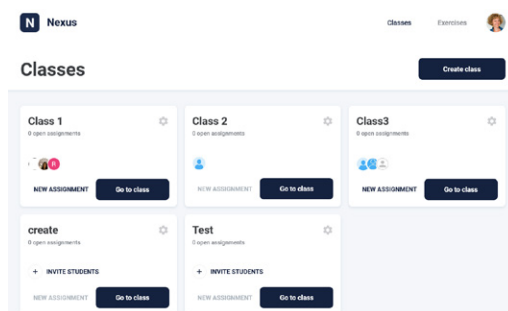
N Nexus

Classes Exercises

Classes

Create class

Class 1
0 open assignments
R
NEW ASSIGNMENT Go to class

Class 2
0 open assignments
NEW ASSIGNMENT Go to class

Class3
0 open assignments
NEW ASSIGNMENT Go to class

create
0 open assignments
+ INVITE STUDENTS
NEW ASSIGNMENT Go to class

Test
0 open assignments
+ INVITE STUDENTS
NEW ASSIGNMENT Go to class